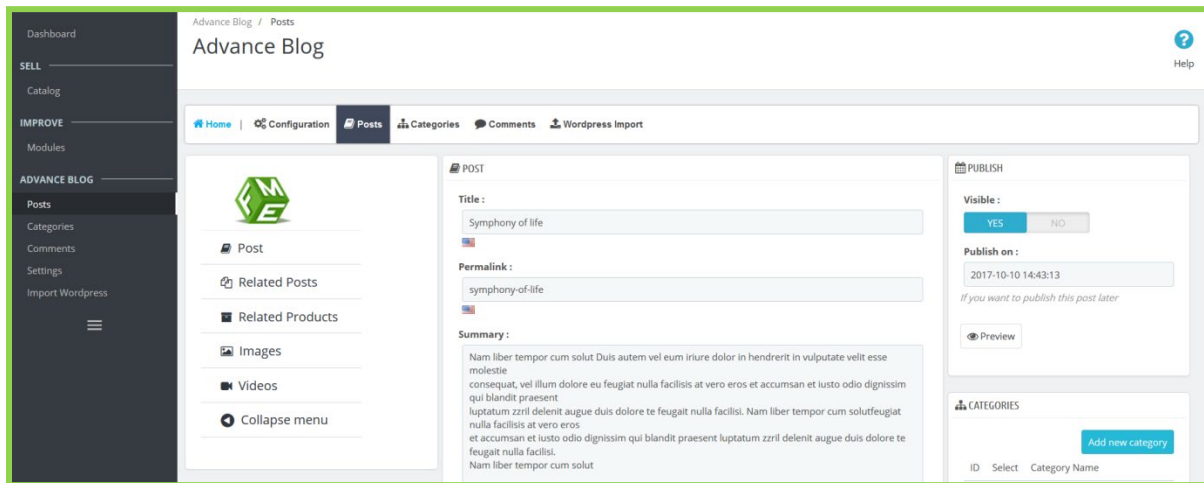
Dashboard

SELL

Catalog

IMPROVE

Modules

ADVANCE BLOG

Posts

Categories

Comments

Settings

Import Wordpress

Advance Blog / Posts

Advance Blog

Help

Home | Configuration Posts Categories Comments Wordpress Import

Post

Related Posts

Related Products

Images

Videos

Collapse menu

POST

Title :

Symphony of life

Permalink :

symphony-of-life

Summary :

Nam liber tempor cum solut Duis autem vel eum iriure dolor in hendrerit in vulputate velit esse molestie
consequat, vel illum dolore eu feugiat nulla facilisis at vero eros et accumsan et iusto odio dignissim qui blandit praesent
luptatum zzril delenit augue duis dolore te feugait nulla facilisi. Nam liber tempor cum solutfeugiat nulla facilisis at vero eros
et accumsan et iusto odio dignissim qui blandit praesent luptatum zzril delenit augue duis dolore te feugait nulla facilisi.
Nam liber tempor cum solut

PUBLISH

Visible :

YES NO

Publish on :

2017-10-10 14:43:13

If you want to publish this post later

Preview

CATEGORIES

Add new category

ID Select Category Name